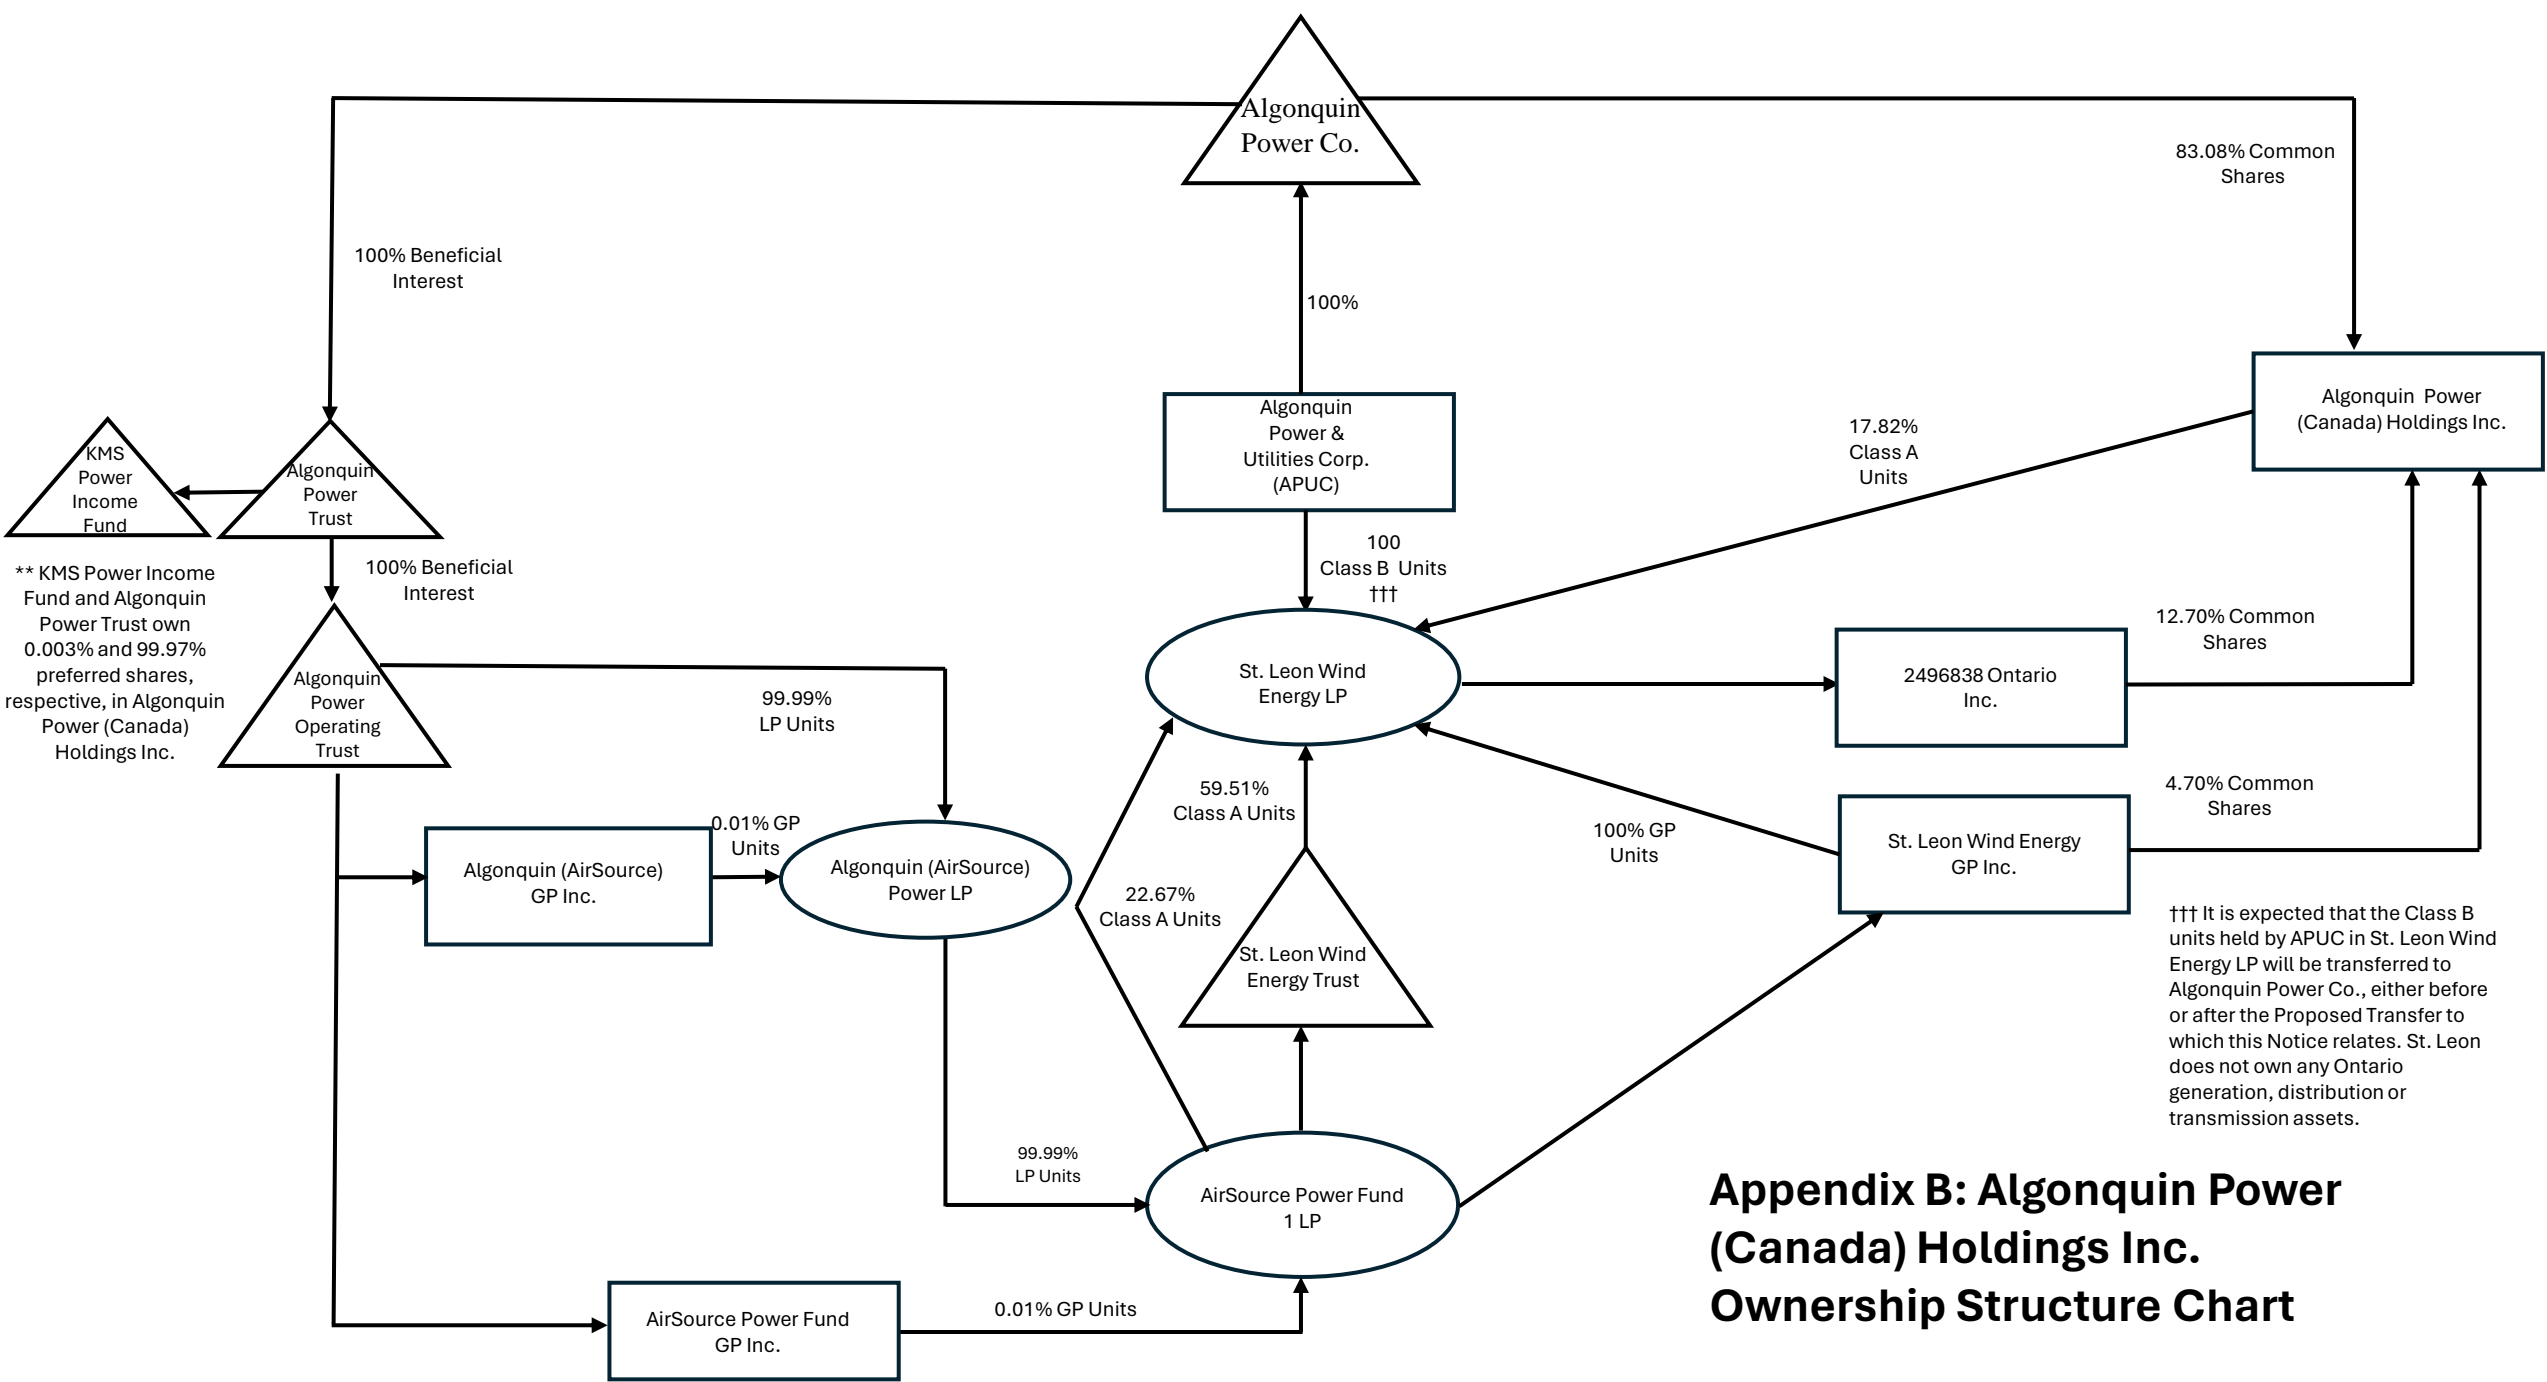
Algonquin Power Co.

83.08% Common Shares

100% Beneficial Interest

100%

Algonquin Power (Canada) Holdings Inc.

17.82% Class A Units

Algonquin Power & Utilities Corp. (APUC)

KMS Power Income Fund

Algonquin Power Trust

100 Class B Units †††

100% Beneficial Interest

** KMS Power Income Fund and Algonquin Power Trust own 0.003% and 99.97% preferred shares, respective, in Algonquin Power (Canada) Holdings Inc.

12.70% Common Shares

Algonquin Power Operating Trust

St. Leon Wind Energy LP

2496838 Ontario Inc.

99.99% LP Units

59.51% Class A Units

4.70% Common Shares

0.01% GP Units

100% GP Units

St. Leon Wind Energy GP Inc.

Algonquin (AirSource) GP Inc.

Algonquin (AirSource) Power LP

22.67% Class A Units

St. Leon Wind Energy Trust

††† It is expected that the Class B units held by APUC in St. Leon Wind Energy LP will be transferred to Algonquin Power Co., either before or after the Proposed Transfer to which this Notice relates. St. Leon does not own any Ontario generation, distribution or transmission assets.

99.99% LP Units

AirSource Power Fund 1 LP

Appendix B: Algonquin Power (Canada) Holdings Inc. Ownership Structure Chart

AirSource Power Fund GP Inc.

0.01% GP Units